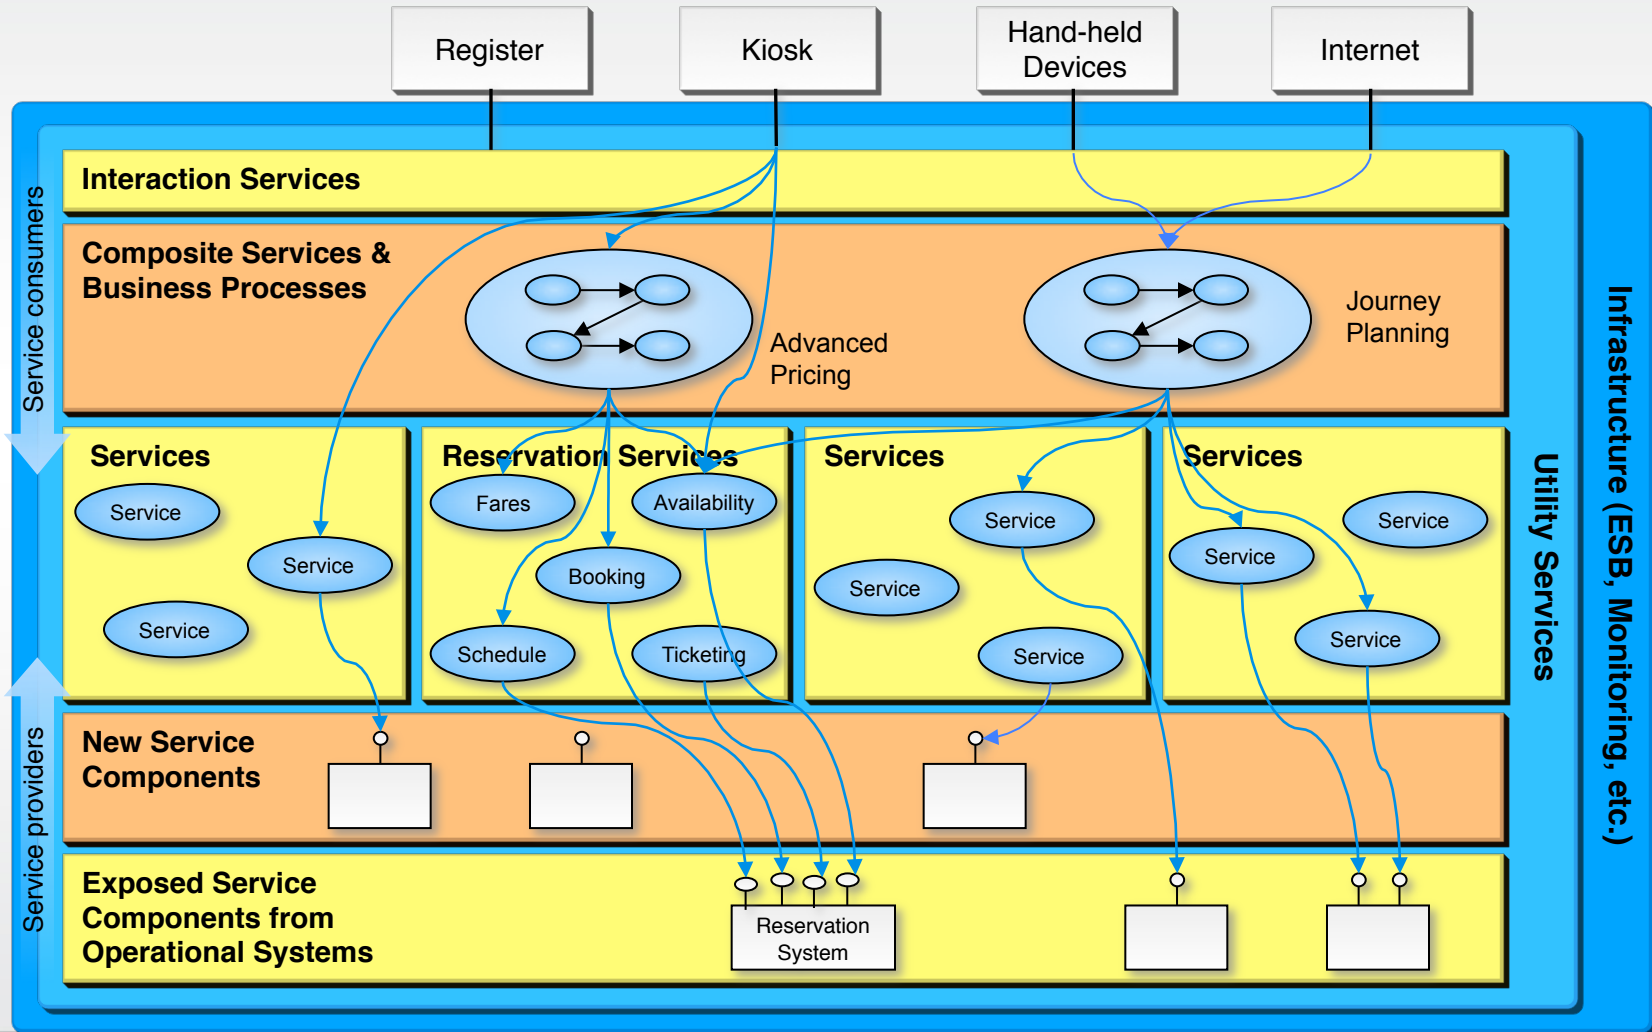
Register

Kiosk

Hand-held Devices

Internet

Interaction Services

Composite Services & Business Processes

Advanced Pricing

Journey Planning

Services

Service

Service

Service

Reservation Services

Fares

Availability

Booking

Schedule

Ticketing

Services

Service

Service

Service

Services

Service

Service

Service

New Service Components

Exposed Service Components from Operational Systems

Reservation System

Service consumers

Service providers

Utility Services

Infrastructure (ESB, Monitoring, etc.)